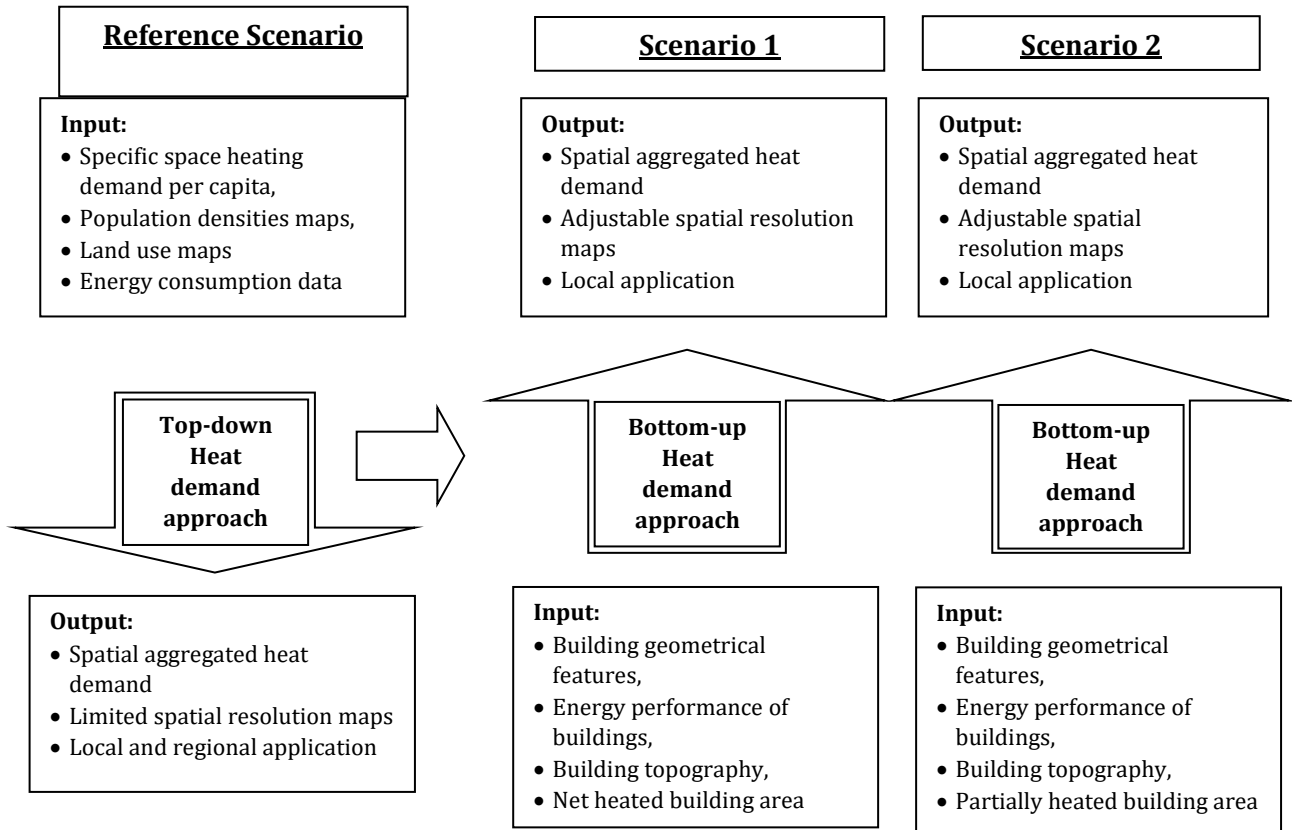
**Reference Scenario**

**Input:**
- Specific space heating demand per capita,
- Population densities maps,
- Land use maps
- Energy consumption data

**Top-down Heat demand approach**

**Output:**
- Spatial aggregated heat demand
- Limited spatial resolution maps
- Local and regional application

**Scenario 1**

**Output:**
- Spatial aggregated heat demand
- Adjustable spatial resolution maps
- Local application

**Bottom-up Heat demand approach**

**Input:**
- Building geometrical features,
- Energy performance of buildings,
- Building topography,
- Net heated building area

**Scenario 2**

**Output:**
- Spatial aggregated heat demand
- Adjustable spatial resolution maps
- Local application

**Bottom-up Heat demand approach**

**Input:**
- Building geometrical features,
- Energy performance of buildings,
- Building topography,
- Partially heated building area